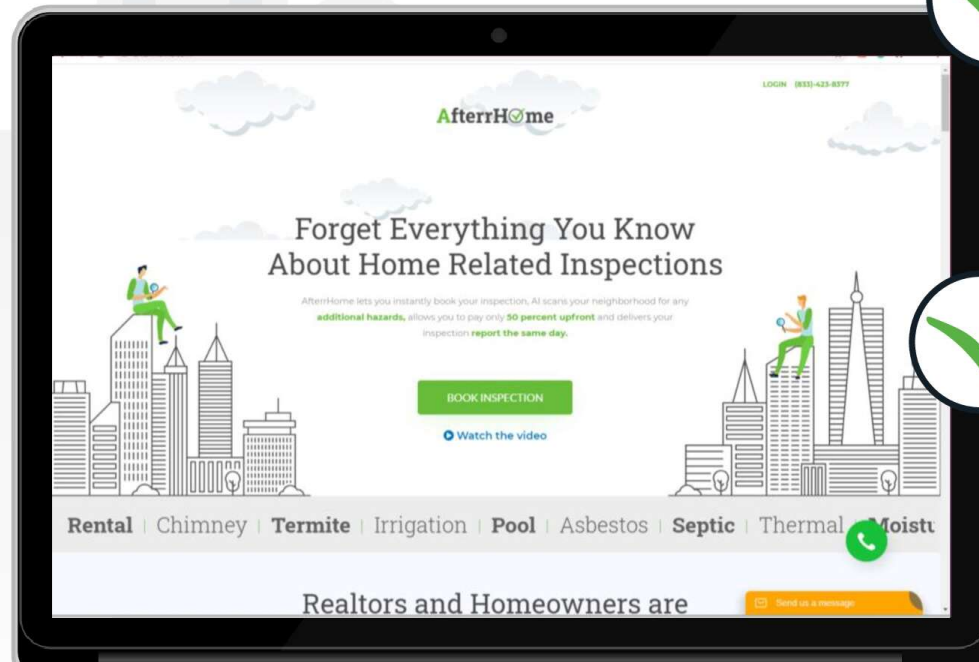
LOGIN (833)-423-8377

AfterrHome

Forget Everything You Know About Home Related Inspections

AfterrHome lets you instantly book your inspection, AI scans your neighborhood for any additional hazards, allows you to pay only 50 percent upfront and delivers your inspection report the same day.

BOOK INSPECTION

Watch the video

Rental | Chimney | Termite | Irrigation | Pool | Asbestos | Septic | Thermal | Moistu

Realtors and Homeowners are

Send us a message